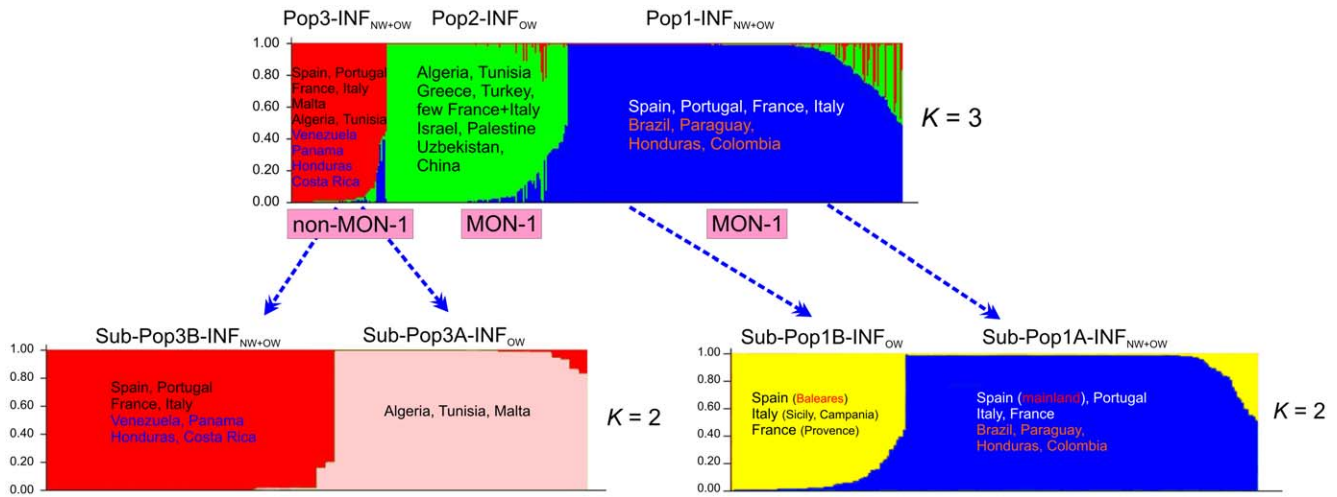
Pop3-INF$_{NW+OW}$ Pop2-INF$_{OW}$ Pop1-INF$_{NW+OW}$

1.00
0.80
0.60
0.40
0.20
0.00

Spain, Portugal
France, Italy
Malta
Algeria, Tunisia
Venezuela
Panama
Honduras
Costa Rica

Algeria, Tunisia
Greece, Turkey,
few France+Italy
Israel, Palestine
Uzbekistan,
China

Spain, Portugal, France, Italy
Brazil, Paraguay,
Honduras, Colombia

$K$ = 3

non-MON-1 MON-1 MON-1

Sub-Pop3B-INF$_{NW+OW}$ Sub-Pop3A-INF$_{OW}$

1.00
0.80
0.60
0.40
0.20
0.00

Spain, Portugal
France, Italy
Venezuela, Panama
Honduras, Costa Rica

Algeria, Tunisia, Malta

$K$ = 2

Sub-Pop1B-INF$_{OW}$ Sub-Pop1A-INF$_{NW+OW}$

1.00
0.80
0.60
0.40
0.20
0.00

Spain (Baleares)
Italy (Sicily, Campania)
France (Provence)

Spain (mainland), Portugal
Italy, France
Brazil, Paraguay,
Honduras, Colombia

$K$ = 2